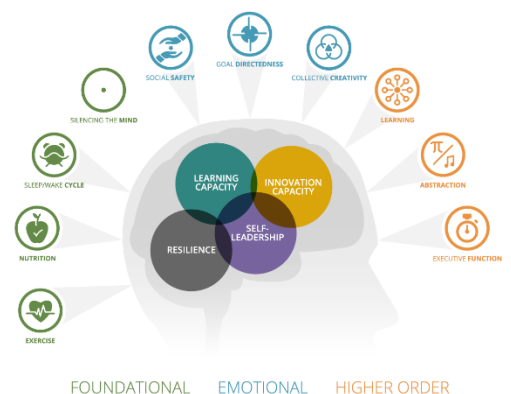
SILENCING THE MIND

SOCIAL SAFETY

GOAL DIRECTEDNESS

COLLECTIVE CREATIVITY

LEARNING

SLEEP/WAKE CYCLE

ABSTRACTION

NUTRITION

EXECUTIVE FUNCTION

EXERCISE

LEARNING CAPACITY

INNOVATION CAPACITY

SELF-LEADERSHIP

RESILIENCE

FOUNDATIONAL EMOTIONAL HIGHER ORDER